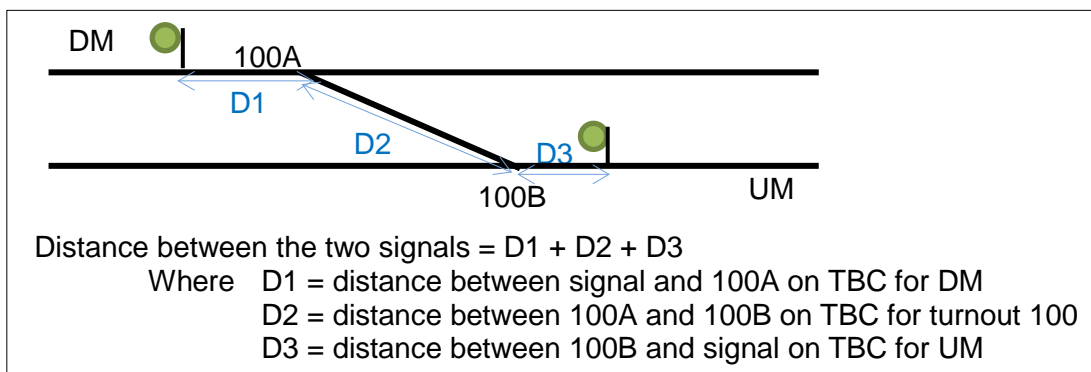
DM
100A
D1
D2
D3
100B
UM

Distance between the two signals = D1 + D2 + D3
Where D1 = distance between signal and 100A on TBC for DM
D2 = distance between 100A and 100B on TBC for turnout 100
D3 = distance between 100B and signal on TBC for UM